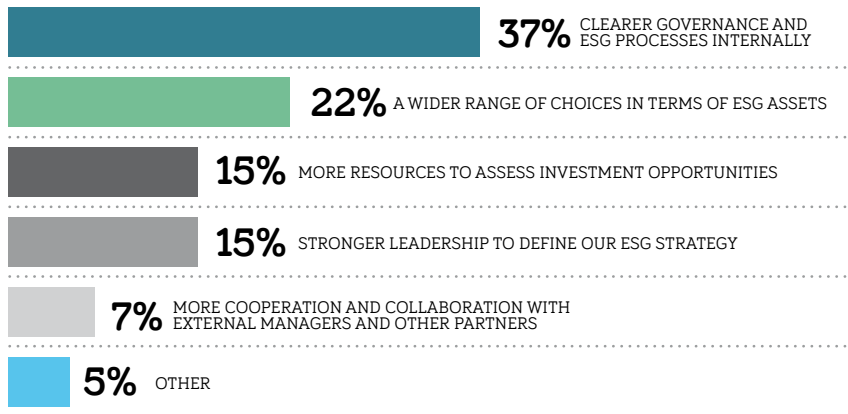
37% CLEARER GOVERNANCE AND ESG PROCESSES INTERNALLY

22% A WIDER RANGE OF CHOICES IN TERMS OF ESG ASSETS

15% MORE RESOURCES TO ASSESS INVESTMENT OPPORTUNITIES

15% STRONGER LEADERSHIP TO DEFINE OUR ESG STRATEGY

7% MORE COOPERATION AND COLLABORATION WITH EXTERNAL MANAGERS AND OTHER PARTNERS

5% OTHER